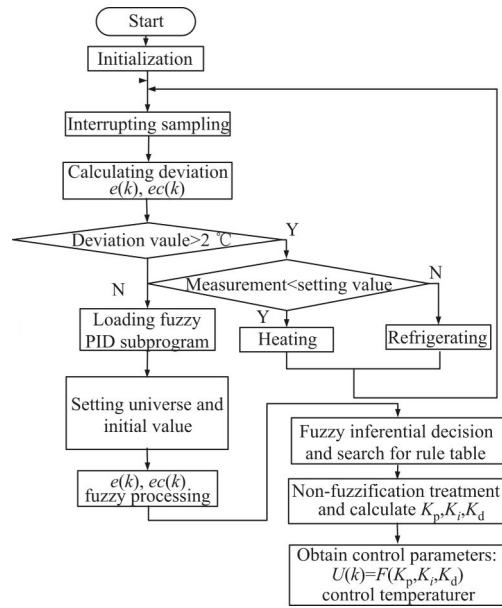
Start

Initialization

Interrupting sampling

Calculating deviation $e(k)$, $ec(k)$

Deviation vaule>2 ℃

Y

N

Measurement<setting value

N

Y

Loading fuzzy PID subprogram

Heating

Refrigerating

Setting universe and initial value

Fuzzy inferential decision and search for rule table

$e(k)$, $ec(k)$ fuzzy processing

Non-fuzzification treatment and calculate $K_p$,$K_i$,$K_d$

Obtain control parameters: $U(k)=F(K_p,K_i,K_d)$ control temperaturer